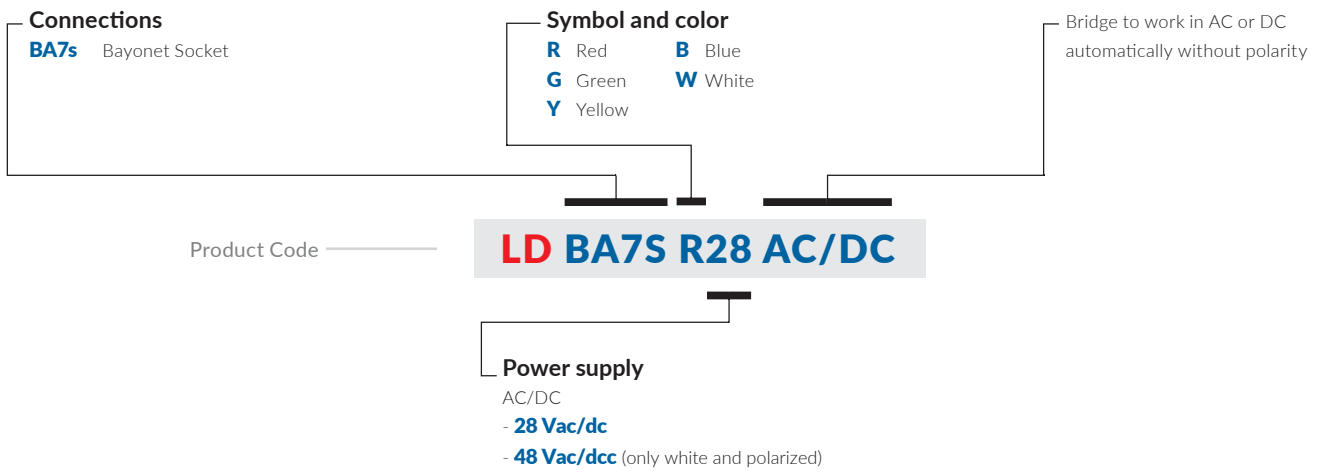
Connections
BA7s Bayonet Socket

Symbol and color
R Red
G Green
Y Yellow
B Blue
W White

Bridge to work in AC or DC automatically without polarity

Product Code

LD BA7S R28 AC/DC

Power supply
AC/DC
- 28 Vac/dc
- 48 Vac/dcc (only white and polarized)